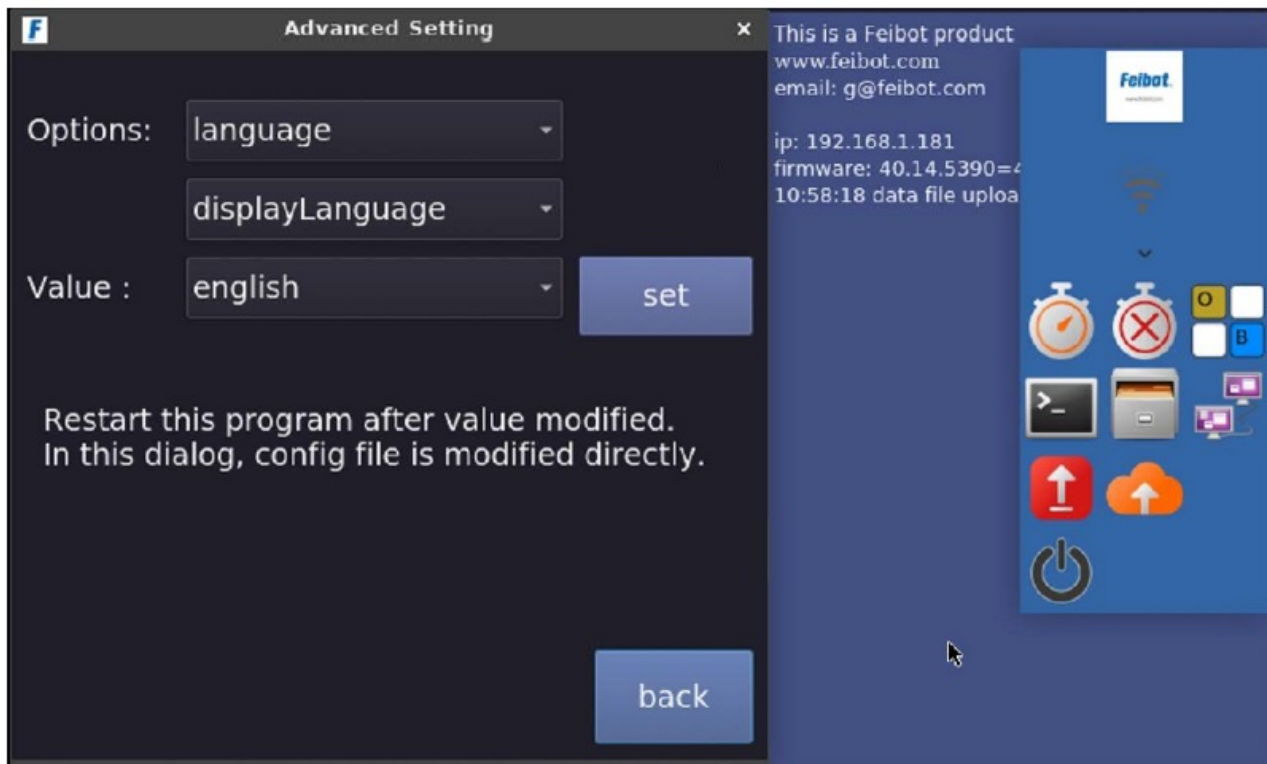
F Advanced Setting ×

Options: language

displayLanguage

Value : english

set

Restart this program after value modified.
In this dialog, config file is modified directly.

back

This is a Feibot product
www.feibot.com
email: g@feibot.com

ip: 192.168.1.181
firmware: 40.14.5390=4
10:58:18 data file uploa

Feibot

O
B